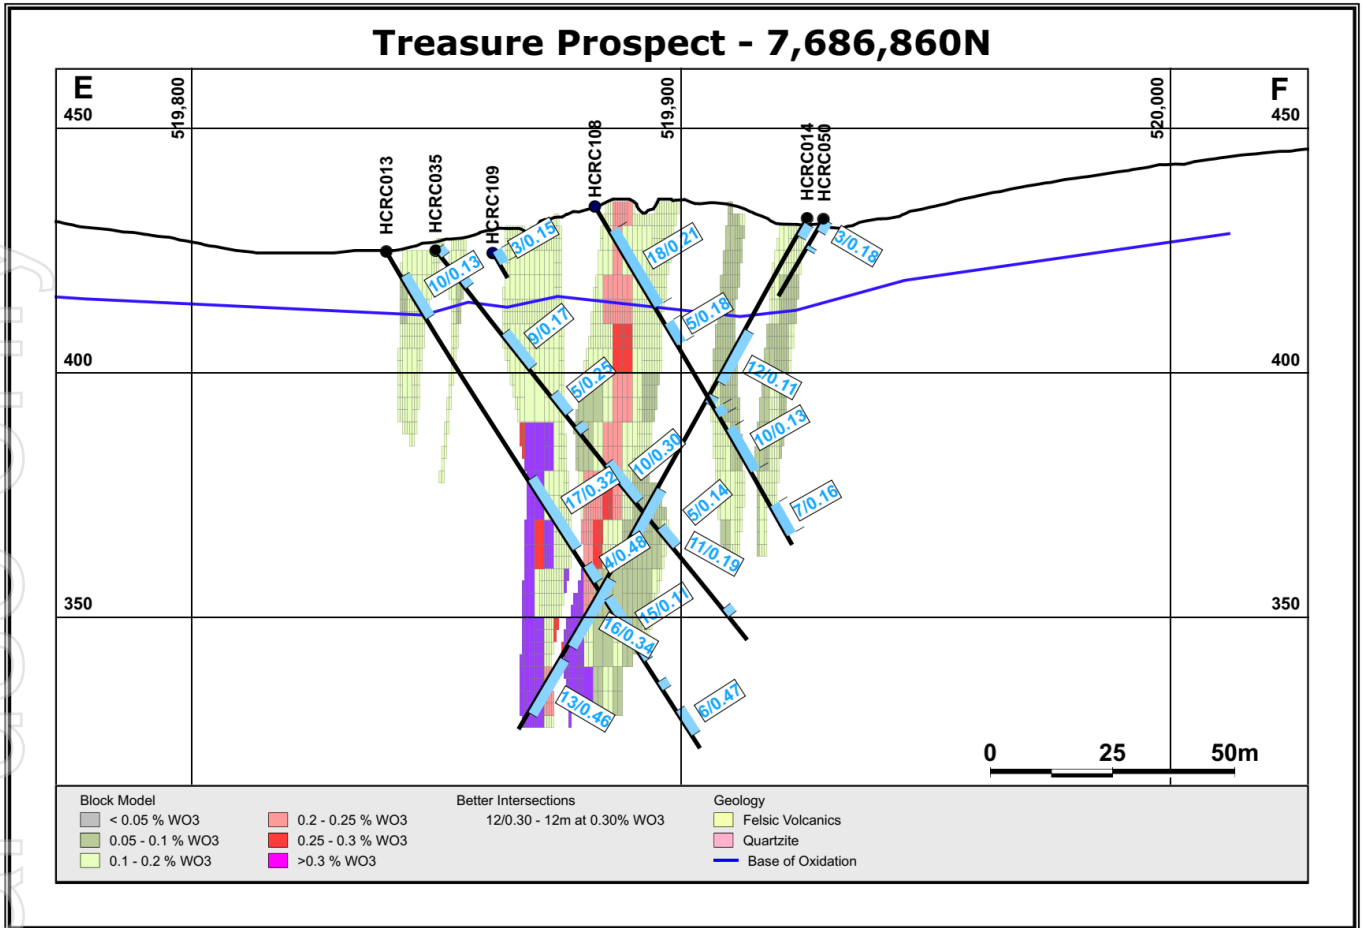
Treasure Prospect - 7,686,860N

E
450
519,800
519,900
520,000
F
450

HCRC013
HCRC035
HCRC109
HCRC108
HCRC014
HCRC050

3/0.15
10/0.13
18/0.21
3/0.18
9/0.17
5/0.18
5/0.25
12/0.11
10/0.13
10/0.30
17/0.32
5/0.14
7/0.16
4/0.48
11/0.19
15/0.11
16/0.34
13/0.46
6/0.47

400
400
350
350

0
25
50m

Block Model
< 0.05 % WO3
0.05 - 0.1 % WO3
0.1 - 0.2 % WO3
0.2 - 0.25 % WO3
0.25 - 0.3 % WO3
>0.3 % WO3

Better Intersections
12/0.30 - 12m at 0.30% WO3

Geology
Felsic Volcanics
Quartzite
Base of Oxidation